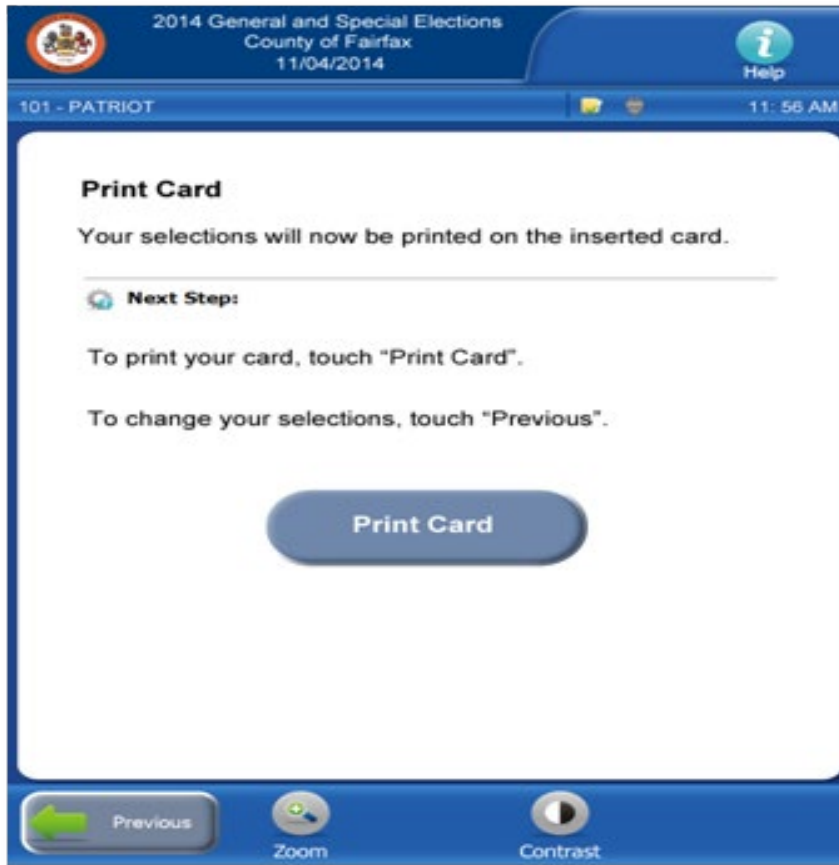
2014 General and Special Elections
County of Fairfax
11/04/2014

Help

101 - PATRIOT

11: 56 AM

Print Card

Your selections will now be printed on the inserted card.

Next Step:

To print your card, touch "Print Card".

To change your selections, touch "Previous".

Print Card

Previous

Zoom

Contrast